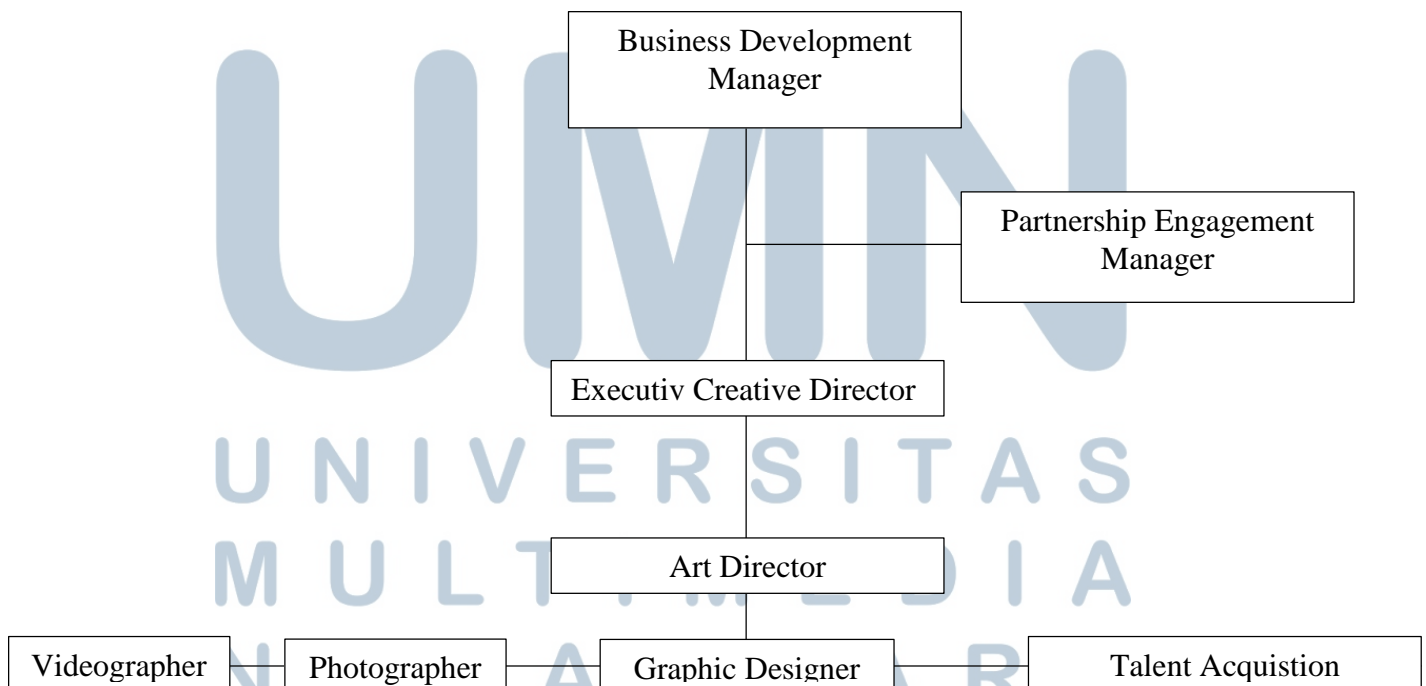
UMN
UNIVERSITAS
MULTIMEDIA
NUSANTARA

Business Development Manager

Partnership Engagement Manager

Executiv Creative Director

Art Director

Videographer

Photographer

Graphic Designer

Talent Acquistion